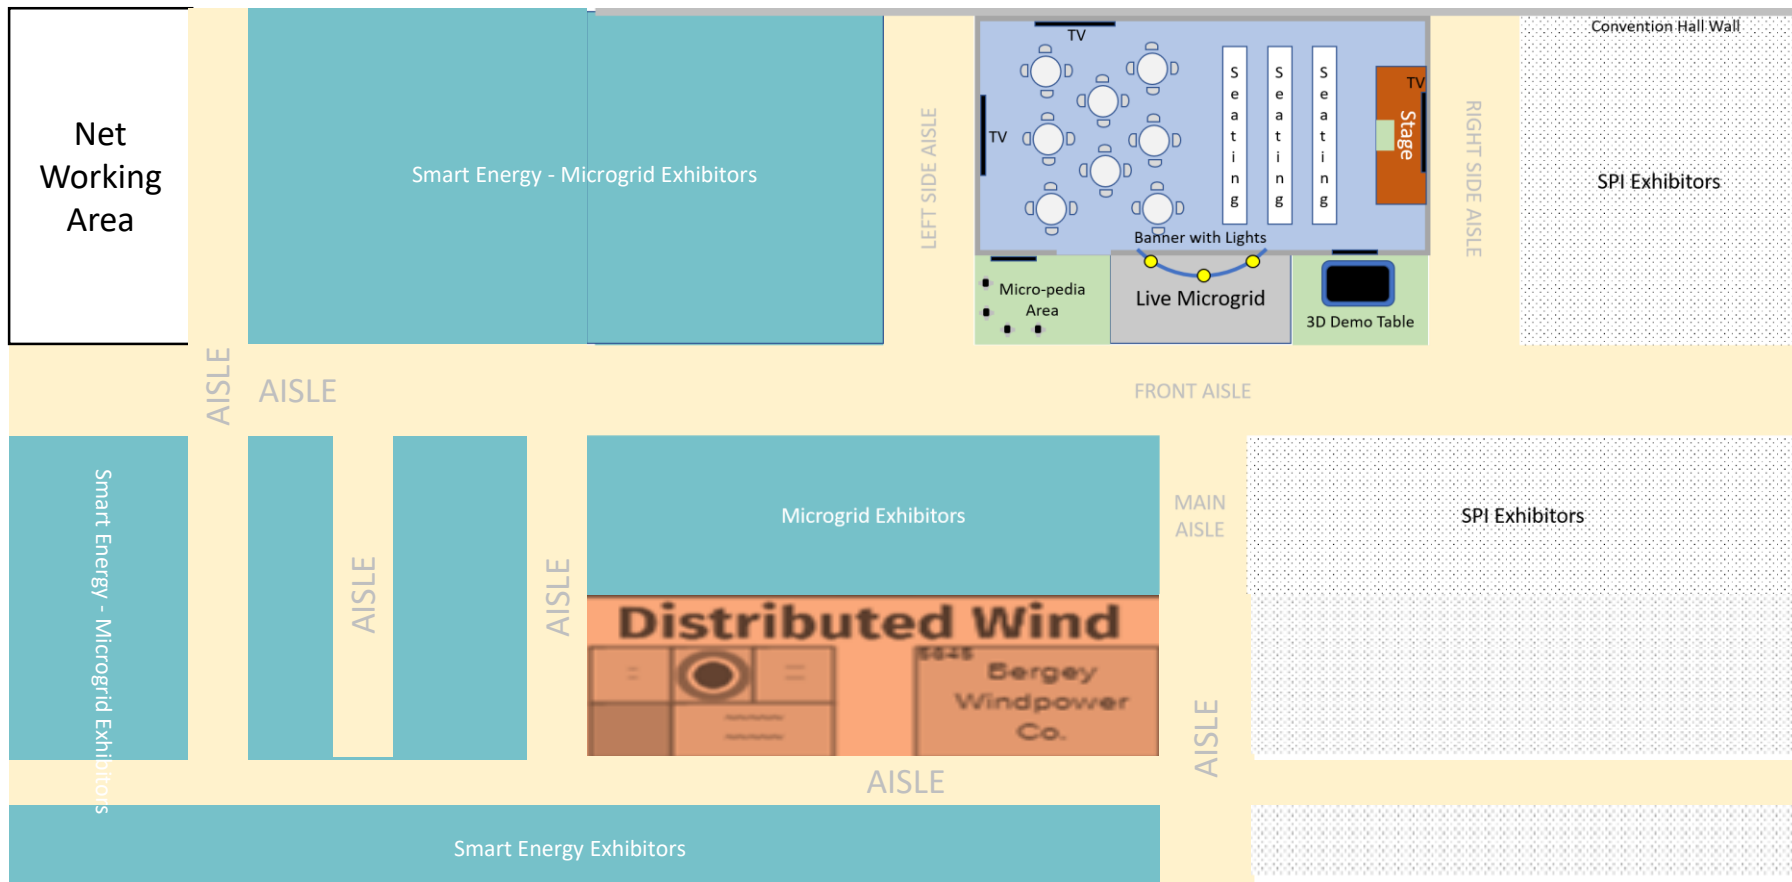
Net Working Area

Smart Energy - Microgrid Exhibitors

LEFT SIDE AISLE

TV

TV

Seating

Seating

Seating

TV

Stage

Banner with Lights

RIGHT SIDE AISLE

Convention Hall Wall

SPI Exhibitors

Micro-pedia Area

Live Microgrid

3D Demo Table

AISLE

AISLE

FRONT AISLE

Smart Energy - Microgrid Exhibitors

AISLE

AISLE

Microgrid Exhibitors

MAIN AISLE

SPI Exhibitors

Distributed Wind

5645

Bergey Windpower Co.

AISLE

AISLE

Smart Energy Exhibitors